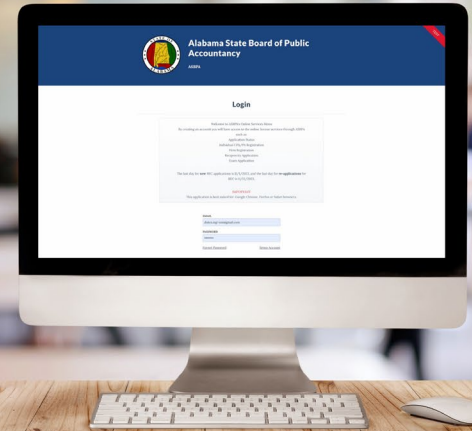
Alabama State Board of Public Accountancy

ASBPA

Login

Welcome to ASBPA Online Services Home
By creating an account you will have access to the online license services through ASBPA
such as:
Application Status
Individual CPA/PA Registration
Firm Registration
Reciprocity Application
Exam Application

The last day for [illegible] applications is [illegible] and the last day for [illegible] applications is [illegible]

IMPORTANT
This application is best used from Google Chrome, Firefox or Safari browsers.

Email

Password

Forgot Password

Create Account